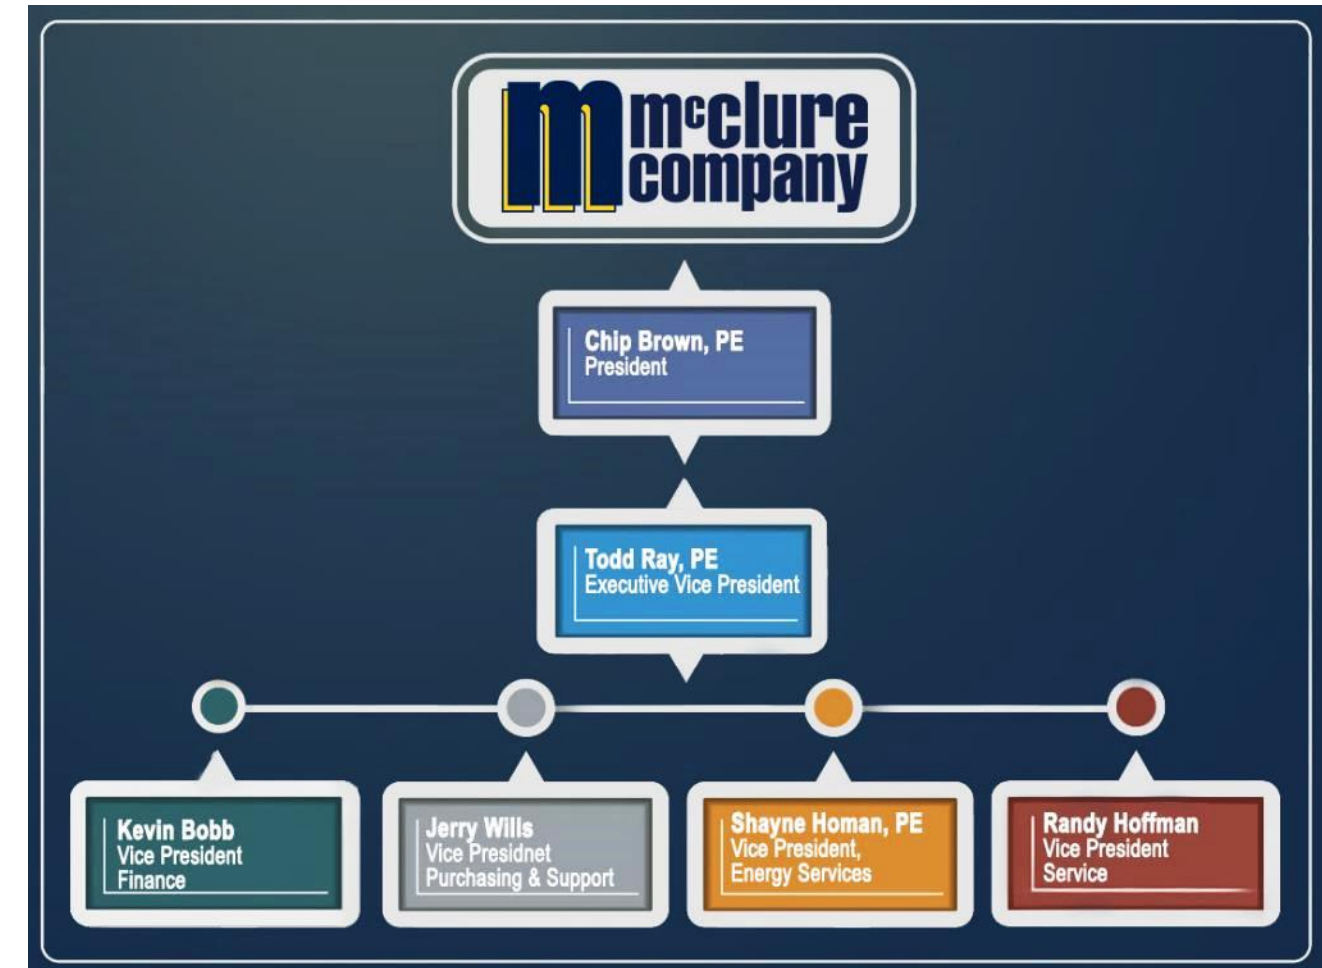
mcclure company

Chip Brown, PE
President

Todd Ray, PE
Executive Vice President

Kevin Bobb
Vice President
Finance

Jerry Wills
Vice Presidnet
Purchasing & Support

Shayne Homan, PE
Vice President,
Energy Services

Randy Hoffman
Vice President
Service